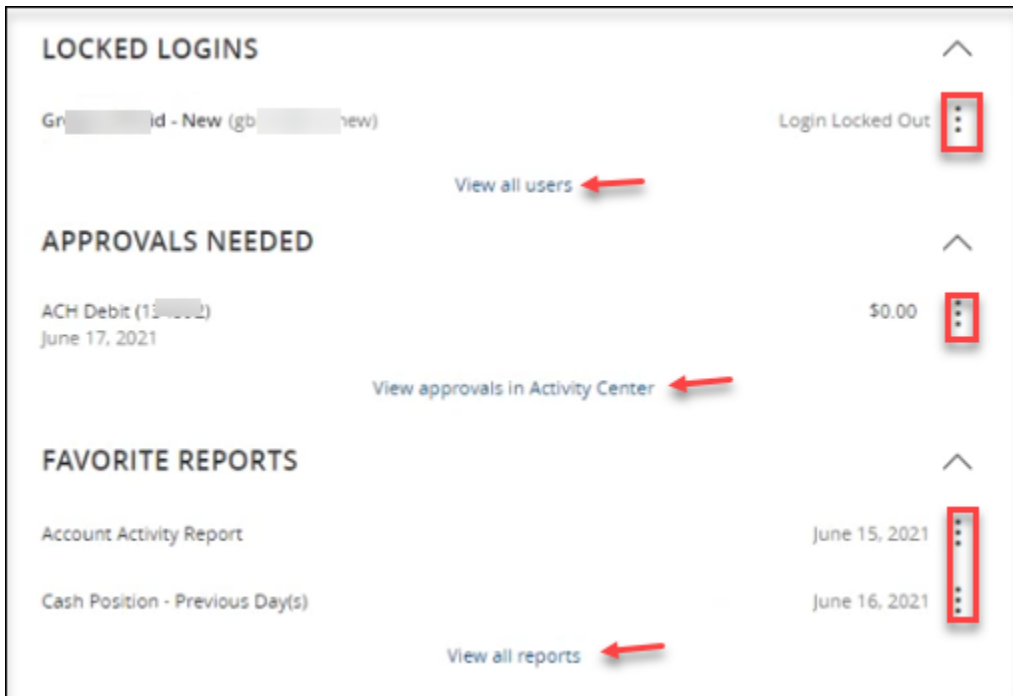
LOCKED LOGINS

Gr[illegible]id - New (gb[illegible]new)

Login Locked Out

View all users

APPROVALS NEEDED

ACH Debit (1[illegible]2)
June 17, 2021

$0.00

View approvals in Activity Center

FAVORITE REPORTS

Account Activity Report

June 15, 2021

Cash Position - Previous Day(s)

June 16, 2021

View all reports